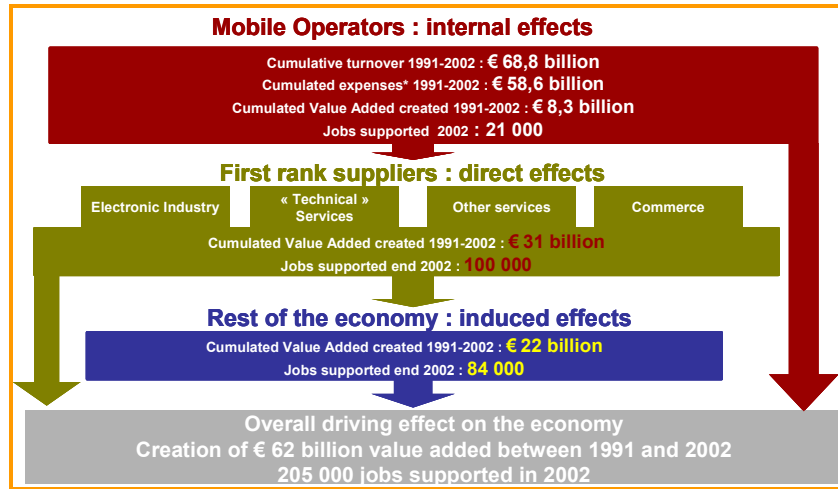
Mobile Operators : internal effects

Cumulative turnover 1991-2002 : € 68,8 billion
Cumulated expenses* 1991-2002 : € 58,6 billion
Cumulated Value Added created 1991-2002 : € 8,3 billion
Jobs supported 2002 : 21 000

First rank suppliers : direct effects

Electronic Industry

« Technical » Services

Other services

Commerce

Cumulated Value Added created 1991-2002 : € 31 billion
Jobs supported end 2002 : 100 000

Rest of the economy : induced effects

Cumulated Value Added created 1991-2002 : € 22 billion
Jobs supported end 2002 : 84 000

Overall driving effect on the economy
Creation of € 62 billion value added between 1991 and 2002
205 000 jobs supported in 2002